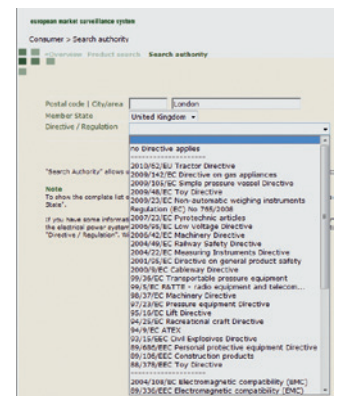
european market surveillance system

Consumer > Search authority

«Overview Product search Search authority

Postal code | City/area London

Member State United Kingdom

Directive / Regulation

"Search Authority" allows a

Note
To show the complete list
State".

If you have some informat
the electrical power system
"Directive / Regulation".

no Directive applies
--------------------
2010/52/EU Tractor Directive
2009/142/EC Directive on gas appliances
2009/105/EC Simple pressure vessel Directive
2009/48/EC Toy Directive
2009/23/EC Non-automatic weighing instruments
Regulation (EC) No 765/2008
2007/23/EC Pyrotechnic articles
2006/95/EC Low voltage Directive
2006/42/EC Machinery Directive
2004/49/EC Railway Safety Directive
2004/22/EC Measuring Instruments Directive
2001/95/EC Directive on general product safety
2000/9/EC Cableway Directive
99/36/EC Transportable pressure equipment
99/5/EC R&TTE - radio equipment and telecom...
98/37/EC Machinery Directive
97/23/EC Pressure equipment Directive
95/16/EC Lift Directive
94/25/EC Recreational craft Directive
94/9/EC ATEX
93/15/EEC Civil Explosives Directive
89/686/EEC Personal protective equipment Directive
89/106/EEC Construction products
88/378/EEC Toy Directive
--------------------
2004/108/EC Electromagnetic compatibility (EMC)
89/336/EEC Electromagnetic compatibility (EMC)